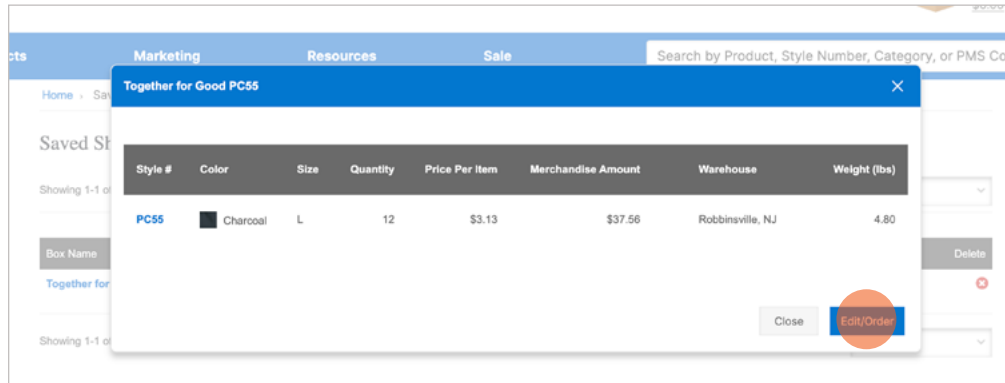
$0.00

cts Marketing Resources Sale Search by Product, Style Number, Category, or PMS Co

Home › Sav

Saved Sh

Showing 1-1 o

Box Name

Together for

Showing 1-1 o

Delete

Together for Good PC55

| Style # | Color | Size | Quantity | Price Per Item | Merchandise Amount | Warehouse | Weight (lbs) |
|---|---|---|---|---|---|---|---|
| PC55 | Charcoal | L | 12 | $3.13 | $37.56 | Robbinsville, NJ | 4.80 |

Close

Edit/Order